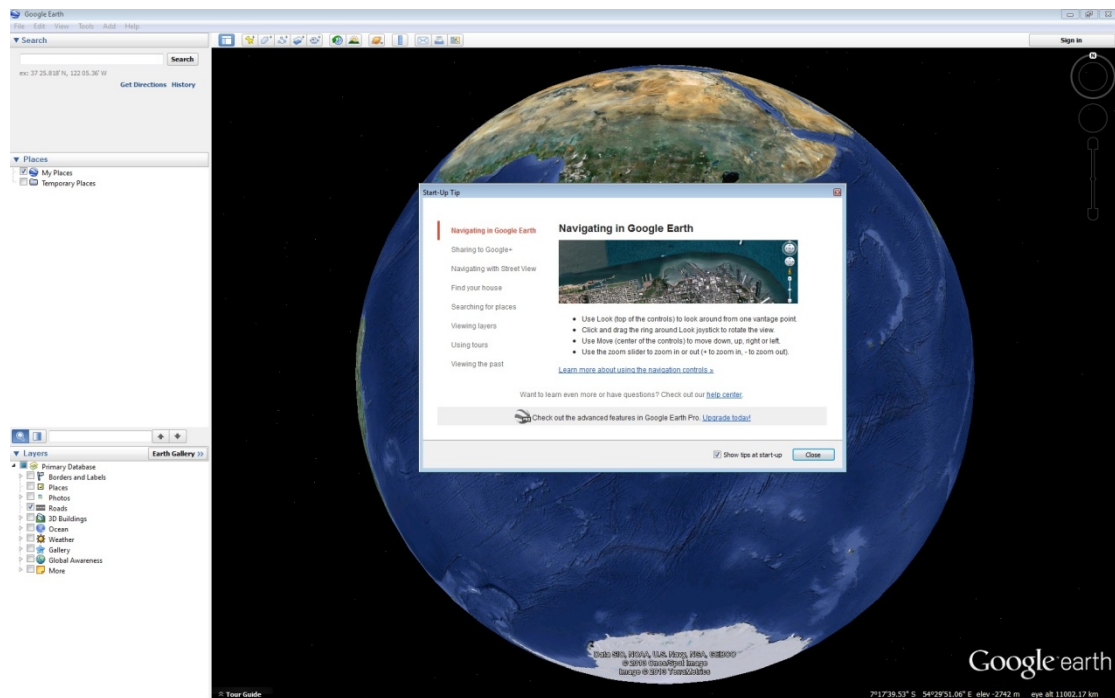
Google Earth
File Edit View Tools Add Help
▼ Search
Search
ex: 37 25.818' N, 122 05.36' W
Get Directions History
▼ Places
My Places
Temporary Places
▼ Layers
Earth Gallery »
Primary Database
Borders and Labels
Places
Photos
Roads
3D Buildings
Ocean
Weather
Gallery
Global Awareness
More
Sign in
Start-Up Tip
Navigating in Google Earth
Sharing to Google+
Navigating with Street View
Find your house
Searching for places
Viewing layers
Using tours
Viewing the past
Navigating in Google Earth
• Use Look (top of the controls) to look around from one vantage point.
• Click and drag the ring around Look joystick to rotate the view.
• Use Move (center of the controls) to move down, up, right or left.
• Use the zoom slider to zoom in or out (+ to zoom in, - to zoom out).
Learn more about using the navigation controls »
Want to learn even more or have questions? Check out our help center.
Check out the advanced features in Google Earth Pro. Upgrade today!
Show tips at start-up
Close
Data SIO, NOAA, U.S. Navy, NGA, GEBCO
© 2013 Cnes/Spot Image
Image © 2013 TerraMetrics
Google earth
Tour Guide
7°17'39.53" S 54°29'51.06" E elev -2742 m eye alt 11002.17 km